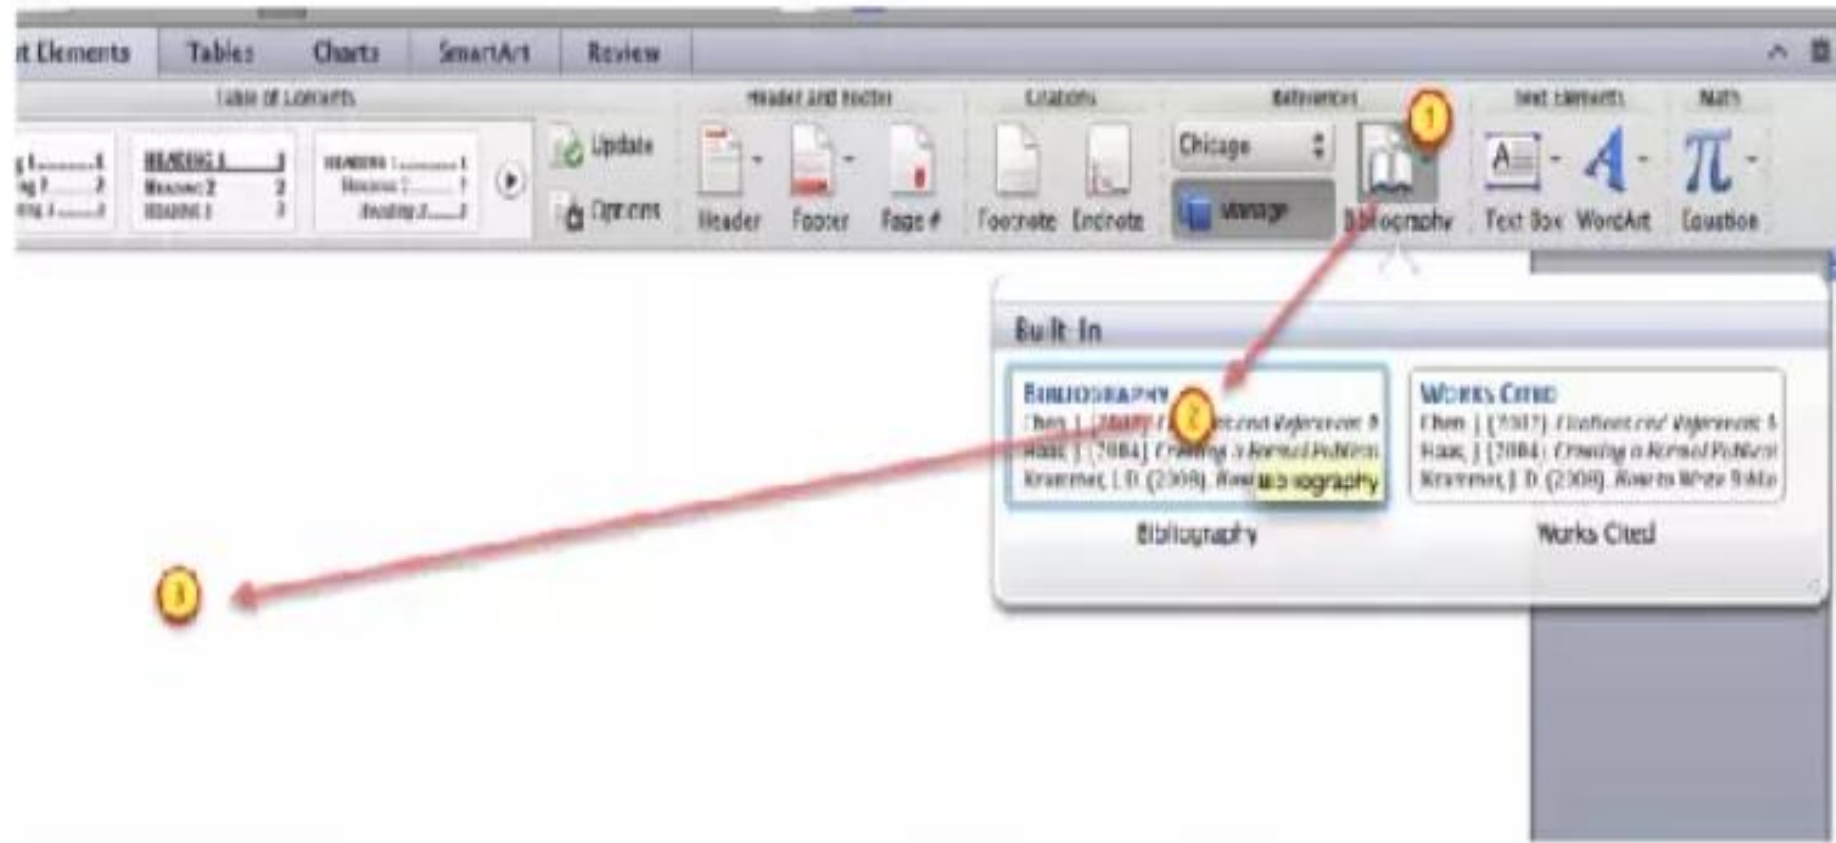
t Elements | Tables | Charts | SmartArt | Review

Table of Contents
HEADING 1 ... 1
Heading 2 ... 2
Heading 3 ... 3
HEADING 1 ... 1
Heading 2 ... 1
Heading 3 ... 1
Update
Options

Header and Footer
Header
Footer
Page #

Citations
Footnote
Endnote

References
Chicago
Manage
1
Bibliography

Text Elements
Text Box
WordArt

Math
Equation

Built In

BIBLIOGRAPHY
Chen, J. (2003). Citations and References. B
Haas, J. (2004). Creating a Formal Publicati
Kramer, J. D. (2006). How to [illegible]
Bibliography
2
Bibliography

WORKS CITED
Chen, J. (2003). Citations and References. B
Haas, J. (2004). Creating a Formal Publicati
Kramer, J. D. (2006). How to Write Biblio
Works Cited

3